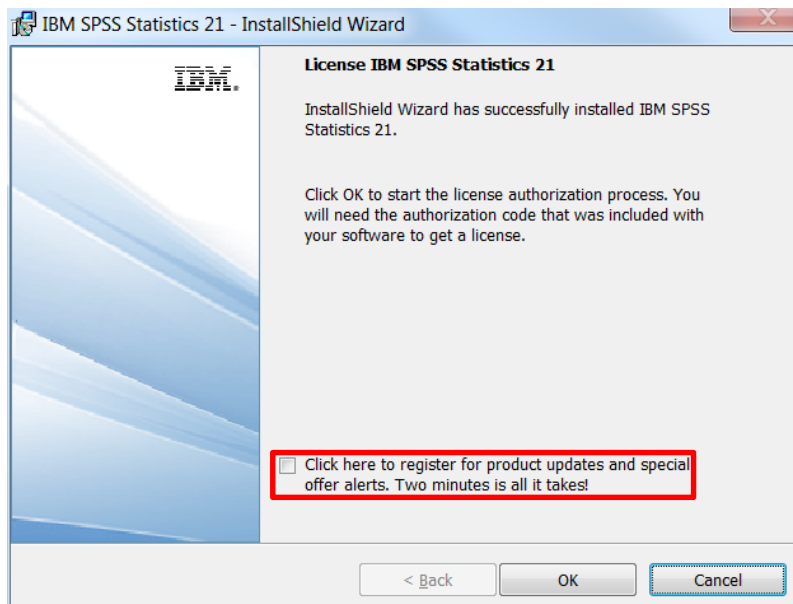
IBM SPSS Statistics 21 - InstallShield Wizard

IBM.

License IBM SPSS Statistics 21

InstallShield Wizard has successfully installed IBM SPSS Statistics 21.

Click OK to start the license authorization process. You will need the authorization code that was included with your software to get a license.

Click here to register for product updates and special offer alerts. Two minutes is all it takes!

< Back

OK

Cancel